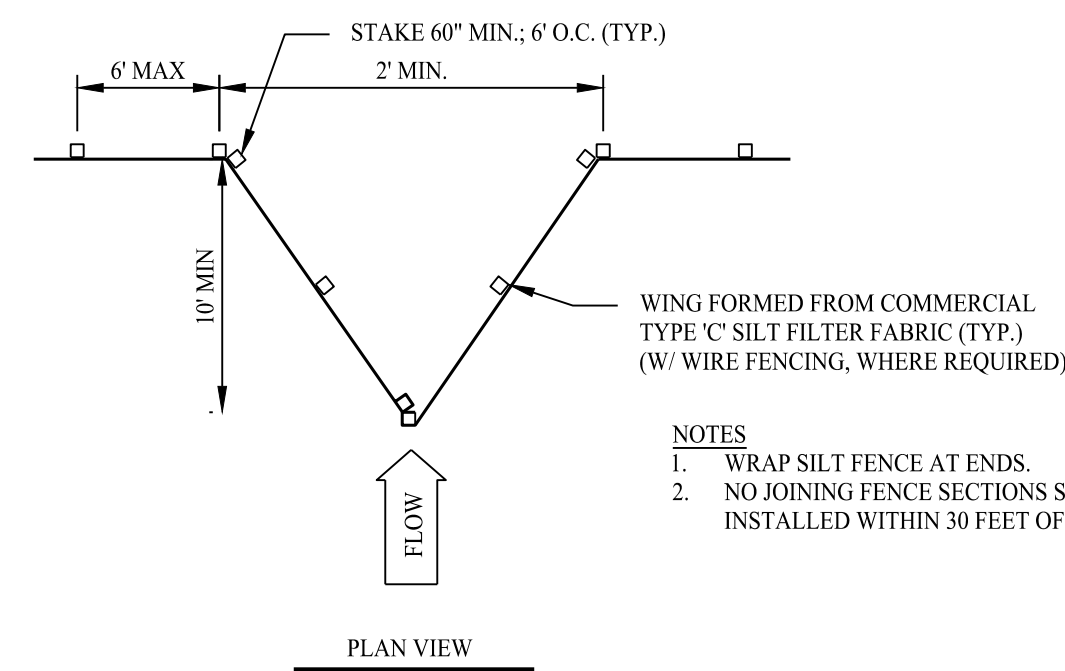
STAKE 60" MIN.; 6' O.C. (TYP.)

6' MAX

2' MIN.

10' MIN

WING FORMED FROM COMMERCIAL TYPE 'C' SILT FILTER FABRIC (TYP.) (W/ WIRE FENCING, WHERE REQUIRED)

NOTES
1. WRAP SILT FENCE AT ENDS.
2. NO JOINING FENCE SECTIONS S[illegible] INSTALLED WITHIN 30 FEET OF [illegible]

FLOW

PLAN VIEW